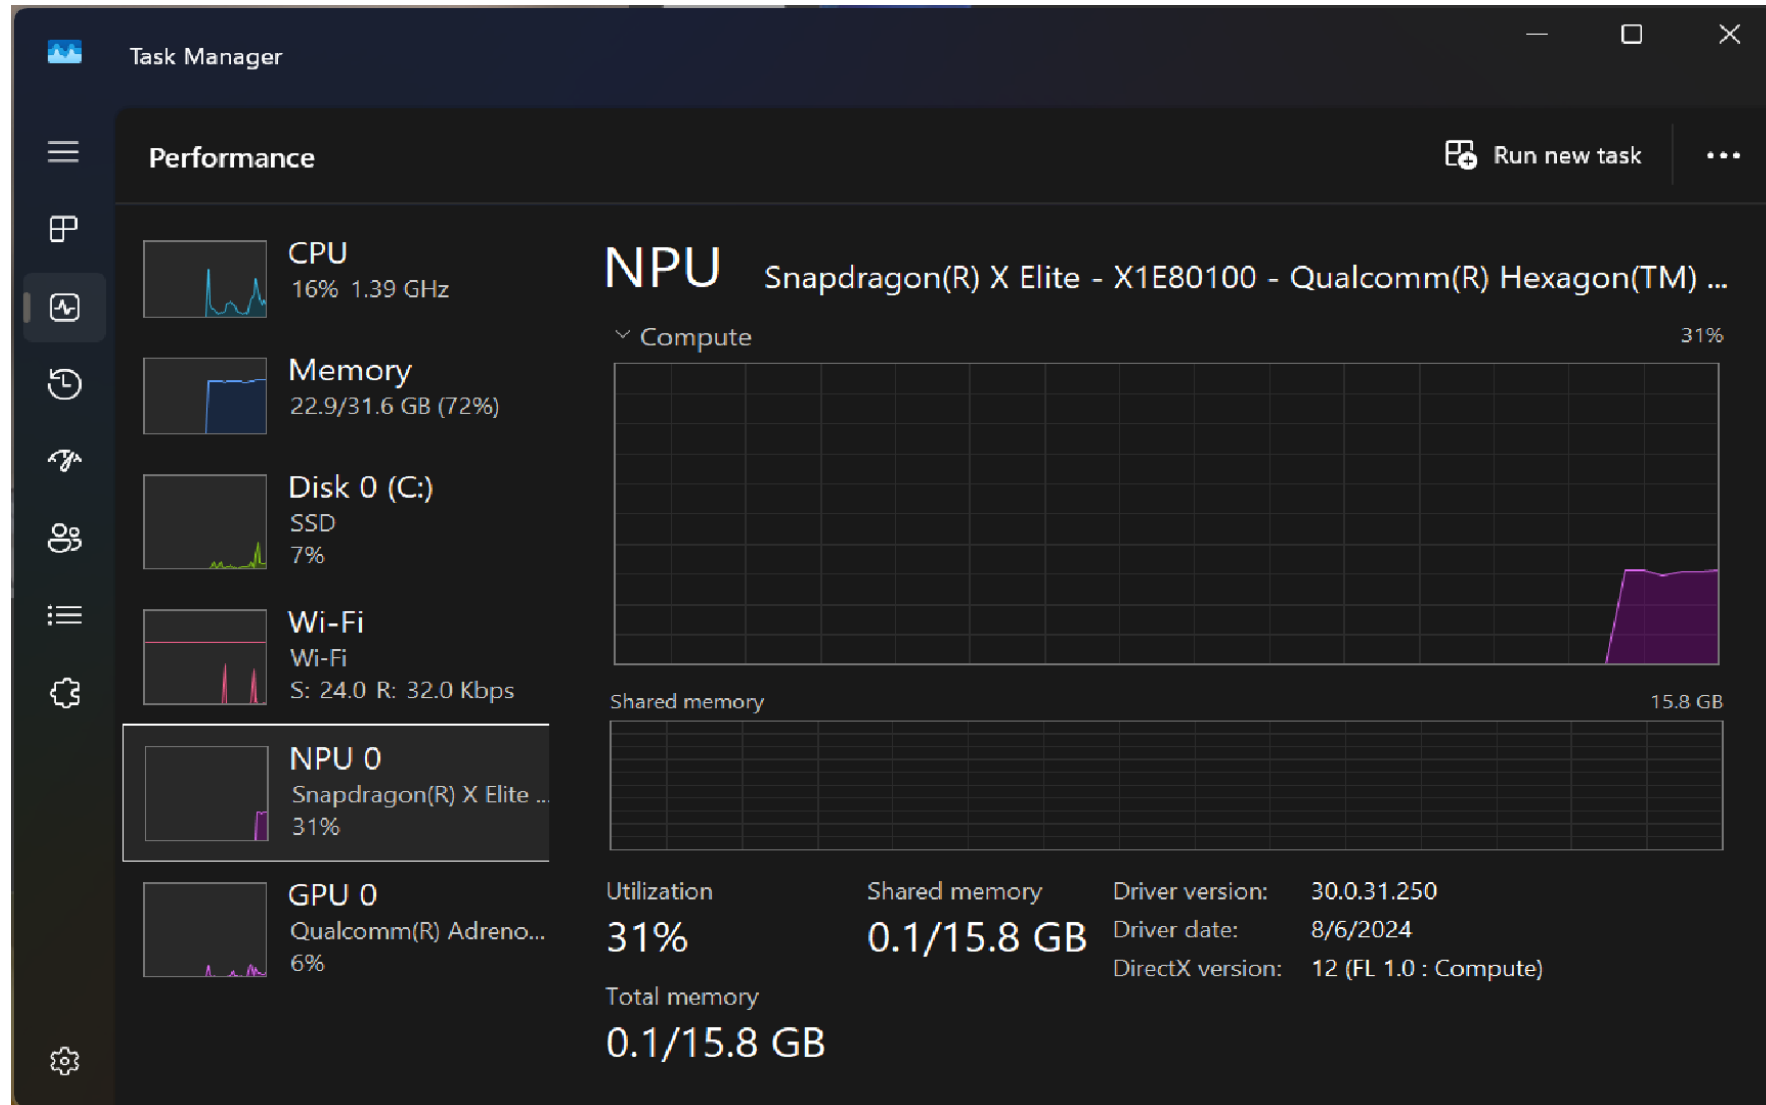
Task Manager

Performance

Run new task

CPU
16% 1.39 GHz

Memory
22.9/31.6 GB (72%)

Disk 0 (C:)
SSD
7%

Wi-Fi
Wi-Fi
S: 24.0 R: 32.0 Kbps

NPU 0
Snapdragon(R) X Elite ...
31%

GPU 0
Qualcomm(R) Adreno...
6%

NPU Snapdragon(R) X Elite - X1E80100 - Qualcomm(R) Hexagon(TM) ...

Compute
31%

Shared memory
15.8 GB

Utilization
31%

Shared memory
0.1/15.8 GB

Driver version: 30.0.31.250
Driver date: 8/6/2024
DirectX version: 12 (FL 1.0 : Compute)

Total memory
0.1/15.8 GB